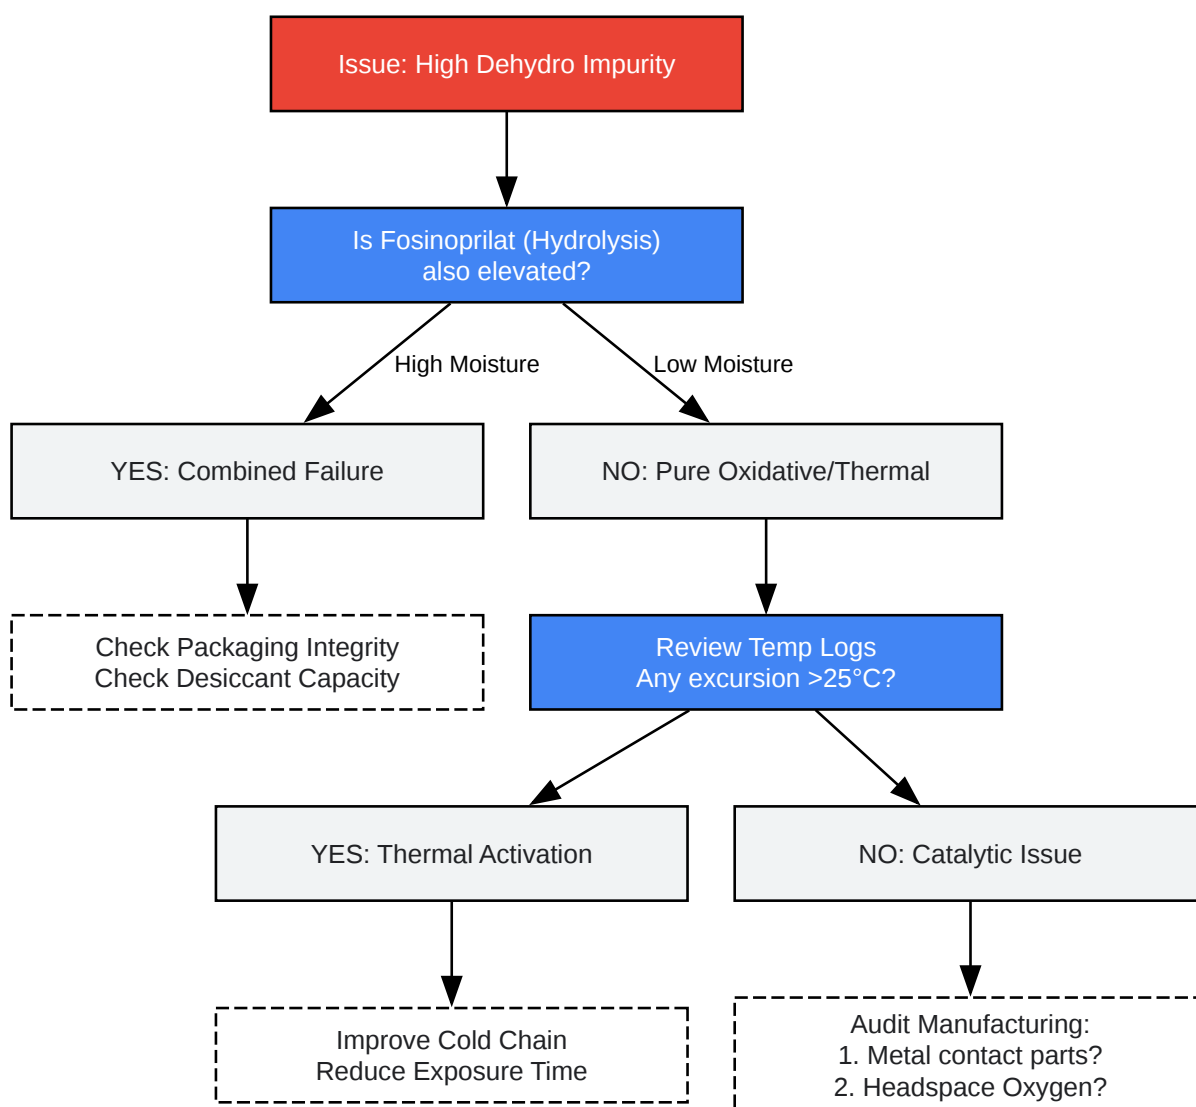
Issue: High Dehydro Impurity

Is Fosinoprilat (Hydrolysis) also elevated?

High Moisture

Low Moisture

YES: Combined Failure

NO: Pure Oxidative/Thermal

Check Packaging Integrity
Check Desiccant Capacity

Review Temp Logs
Any excursion >25°C?

YES: Thermal Activation

NO: Catalytic Issue

Improve Cold Chain
Reduce Exposure Time

Audit Manufacturing:
1. Metal contact parts?
2. Headspace Oxygen?